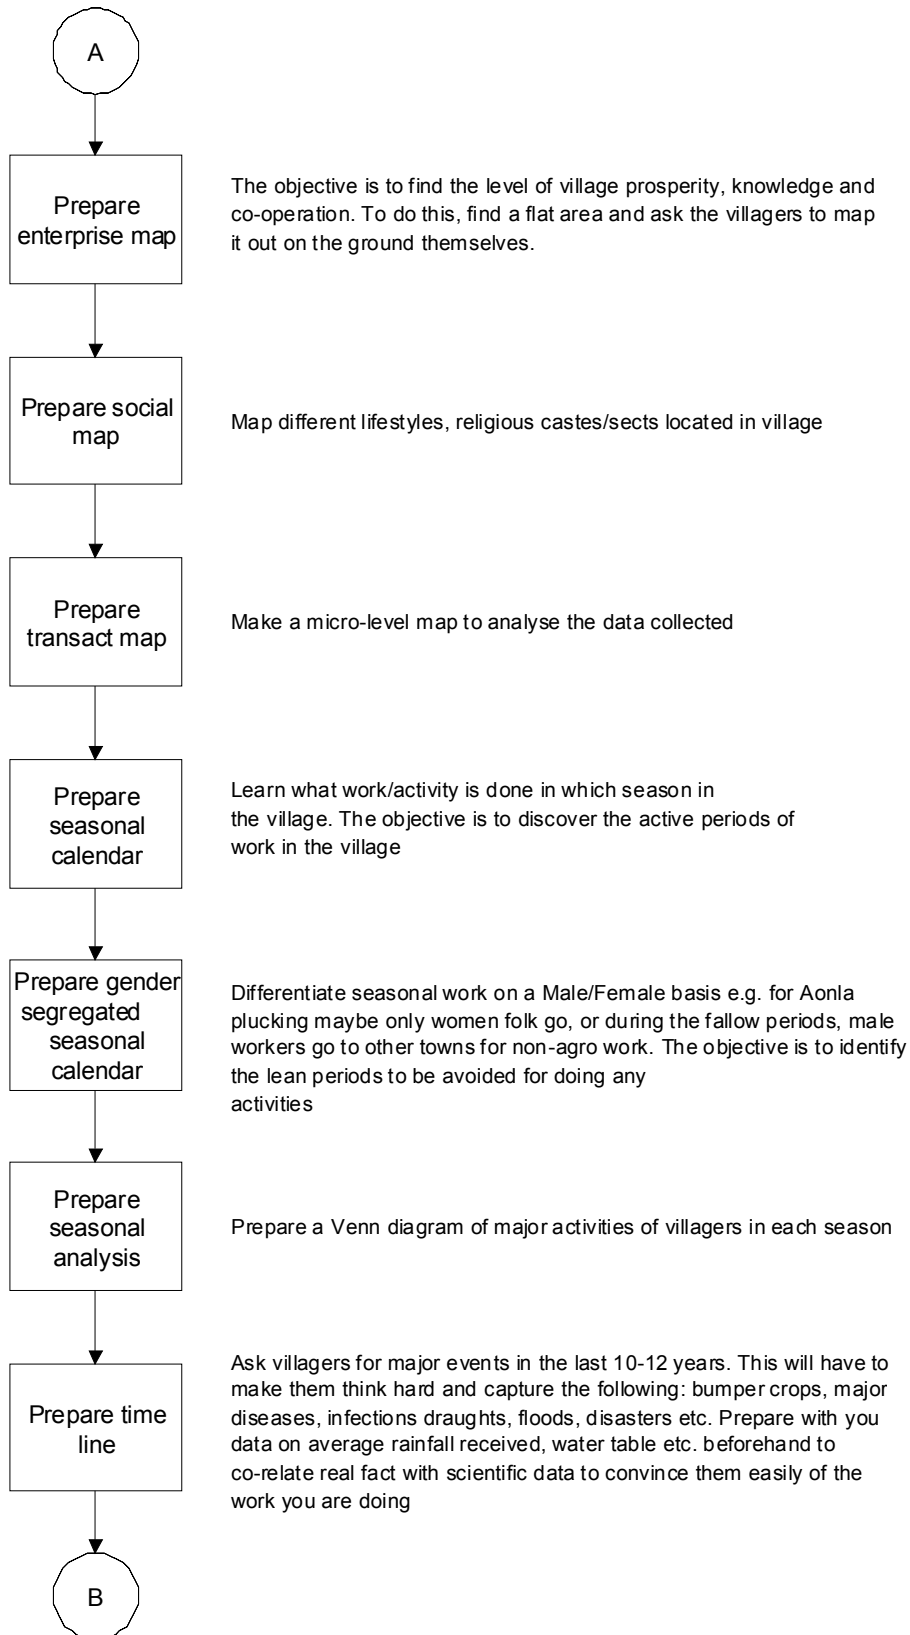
A

Prepare enterprise map

The objective is to find the level of village prosperity, knowledge and co-operation. To do this, find a flat area and ask the villagers to map it out on the ground themselves.

Prepare social map

Map different lifestyles, religious castes/sects located in village

Prepare transact map

Make a micro-level map to analyse the data collected

Prepare seasonal calendar

Learn what work/activity is done in which season in the village. The objective is to discover the active periods of work in the village

Prepare gender segregated seasonal calendar

Differentiate seasonal work on a Male/Female basis e.g. for Aonla plucking maybe only women folk go, or during the fallow periods, male workers go to other towns for non-agro work. The objective is to identify the lean periods to be avoided for doing any activities

Prepare seasonal analysis

Prepare a Venn diagram of major activities of villagers in each season

Prepare time line

Ask villagers for major events in the last 10-12 years. This will have to make them think hard and capture the following: bumper crops, major diseases, infections draughts, floods, disasters etc. Prepare with you data on average rainfall received, water table etc. beforehand to co-relate real fact with scientific data to convince them easily of the work you are doing

B